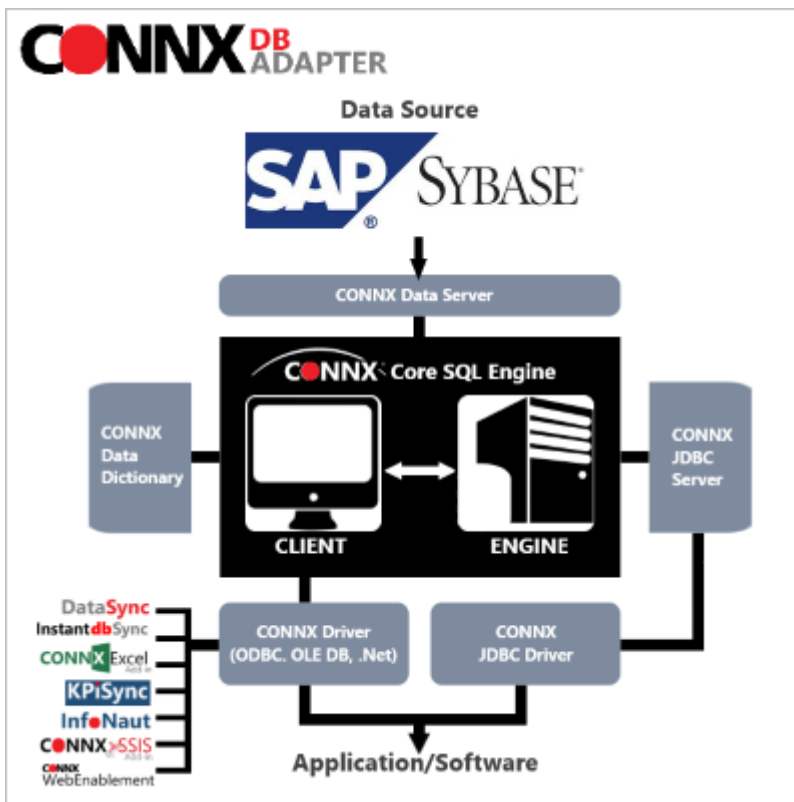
CONNX DB ADAPTER

Data Source

SAP® SYBASE

CONNX Data Server

CONNX Core SQL Engine

CONNX Data Dictionary

CLIENT

ENGINE

CONNX JDBC Server

DataSync
InstantdbSync
CONNX Excel Add-in
KPiSync
InfoNaut
CONNX SSIS Add-in
CONNX WebEnablement

CONNX Driver (ODBC. OLE DB, .Net)

CONNX JDBC Driver

Application/Software